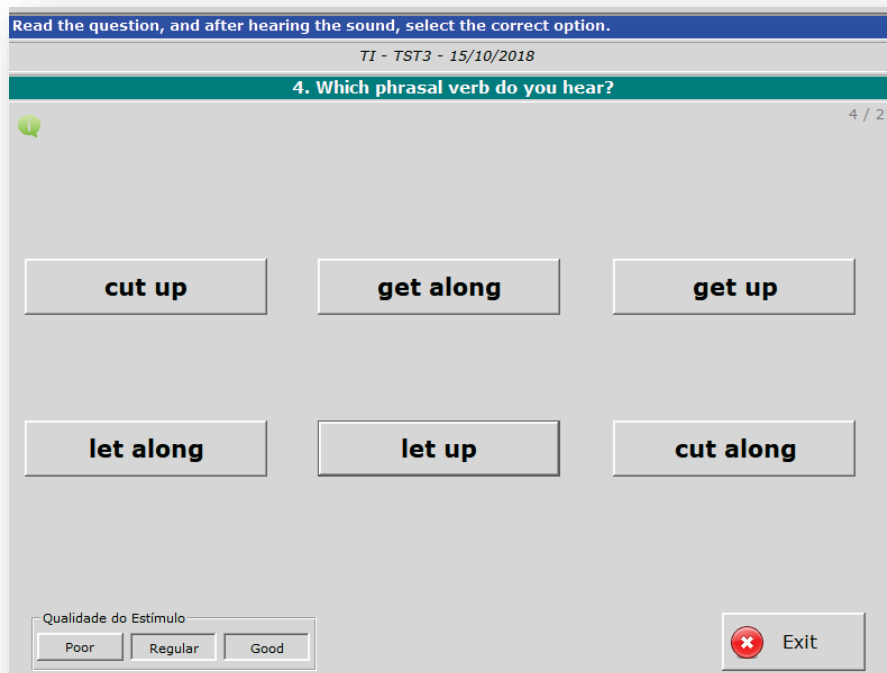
Read the question, and after hearing the sound, select the correct option.

TI - TST3 - 15/10/2018

4. Which phrasal verb do you hear?

4 / 2

cut up

get along

get up

let along

let up

cut along

Qualidade do Estímulo

Poor

Regular

Good

Exit